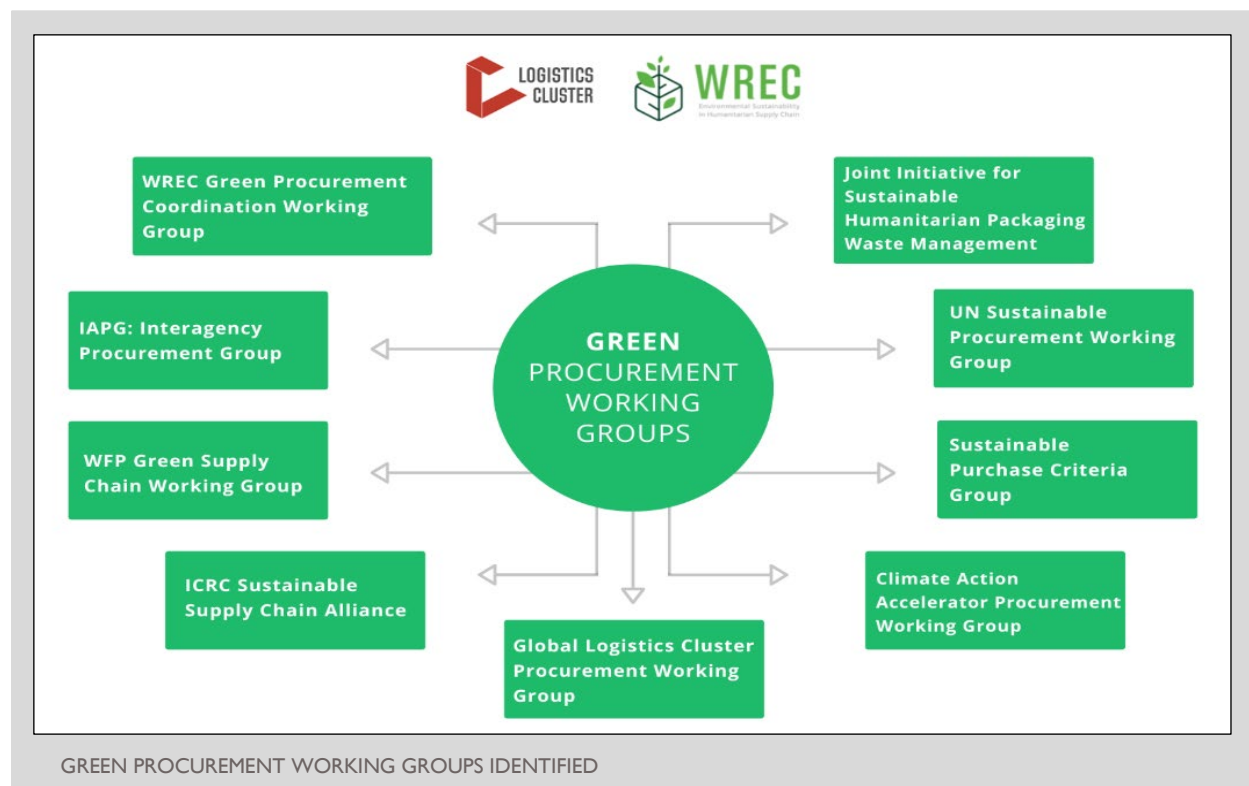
LOGISTICS CLUSTER

WREC
Environmental Sustainability in Humanitarian Supply Chain

GREEN PROCUREMENT WORKING GROUPS

WREC Green Procurement Coordination Working Group

Joint Initiative for Sustainable Humanitarian Packaging Waste Management

IAPG: Interagency Procurement Group

UN Sustainable Procurement Working Group

WFP Green Supply Chain Working Group

Sustainable Purchase Criteria Group

ICRC Sustainable Supply Chain Alliance

Climate Action Accelerator Procurement Working Group

Global Logistics Cluster Procurement Working Group

GREEN PROCUREMENT WORKING GROUPS IDENTIFIED